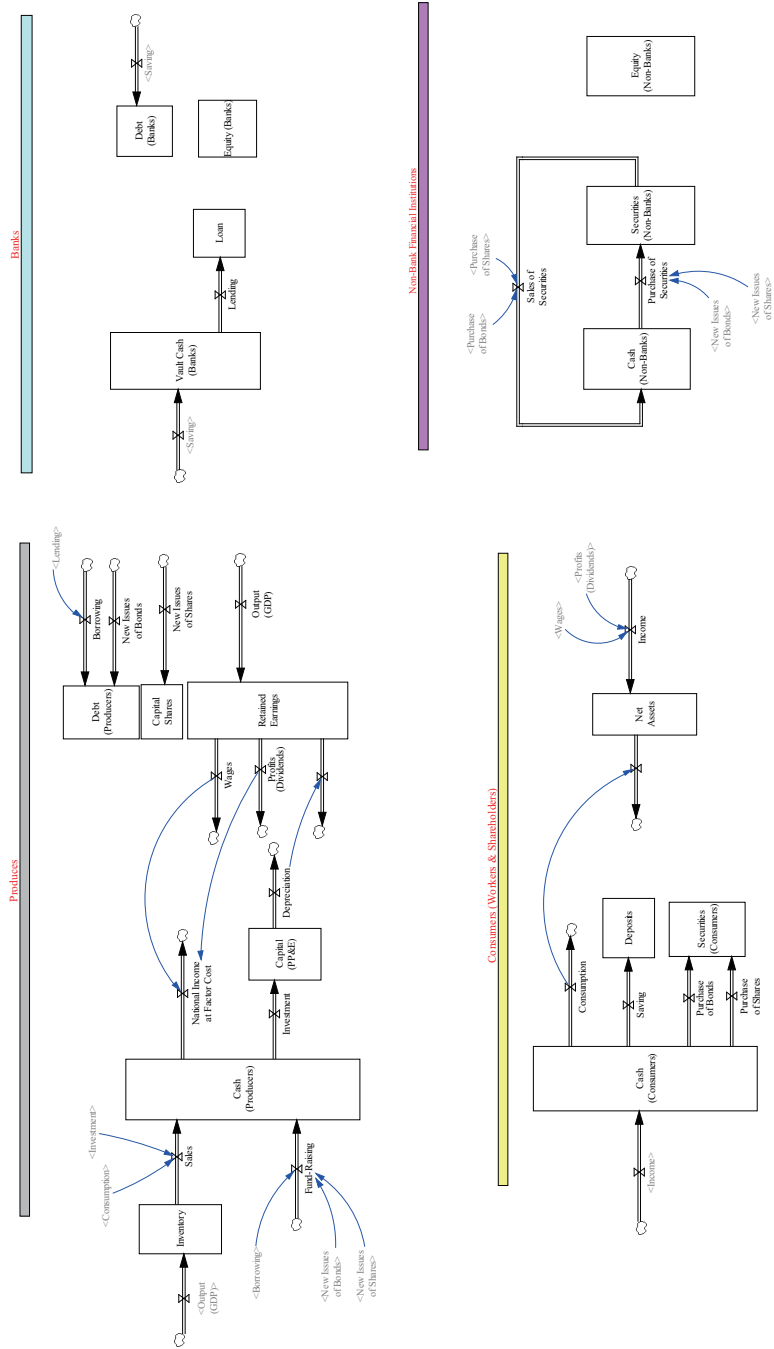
Banks

<Saving>

Debt (Banks)

Equity (Banks)

Loan

Lending

Vault Cash (Banks)

<Saving>

Non-Bank Financial Institutions

Equity (Non-Banks)

<Purchase of Shares>

<Purchase of Bonds>

Sales of Securities

Securities (Non-Banks)

Purchase of Securities

Cash (Non-Banks)

<New Issues of Bonds>

<New Issues of Shares>

Produces

<Lending>

Borrowing

New Issues of Bonds

New Issues of Shares

Output (GDP)

Debt (Producers)

Capital Shares

Retained Earnings

Wages

Profits (Dividends)

Depreciation

Capital (PP&E)

National Income at Factor Cost

Investment

Cash (Producers)

<Investment>

<Consumption>

Sales

Inventory

Fund-Raising

<Output (GDP)>

<Borrowing>

<New Issues of Bonds>

<New Issues of Shares>

Consumers (Workers & Shareholders)

<Wages>

<Profits (Dividends)>

Income

Net Assets

Consumption

Deposits

Saving

Securities (Consumers)

Purchase of Bonds

Purchase of Shares

Cash (Consumers)

<Income>